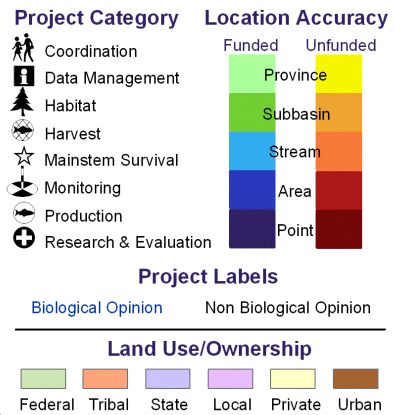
Project Category

Coordination
Data Management
Habitat
Harvest
Mainstem Survival
Monitoring
Production
Research & Evaluation

Location Accuracy

Funded Unfunded

Province
Subbasin
Stream
Area
Point

Project Labels

Biological Opinion Non Biological Opinion

Land Use/Ownership

Federal Tribal State Local Private Urban